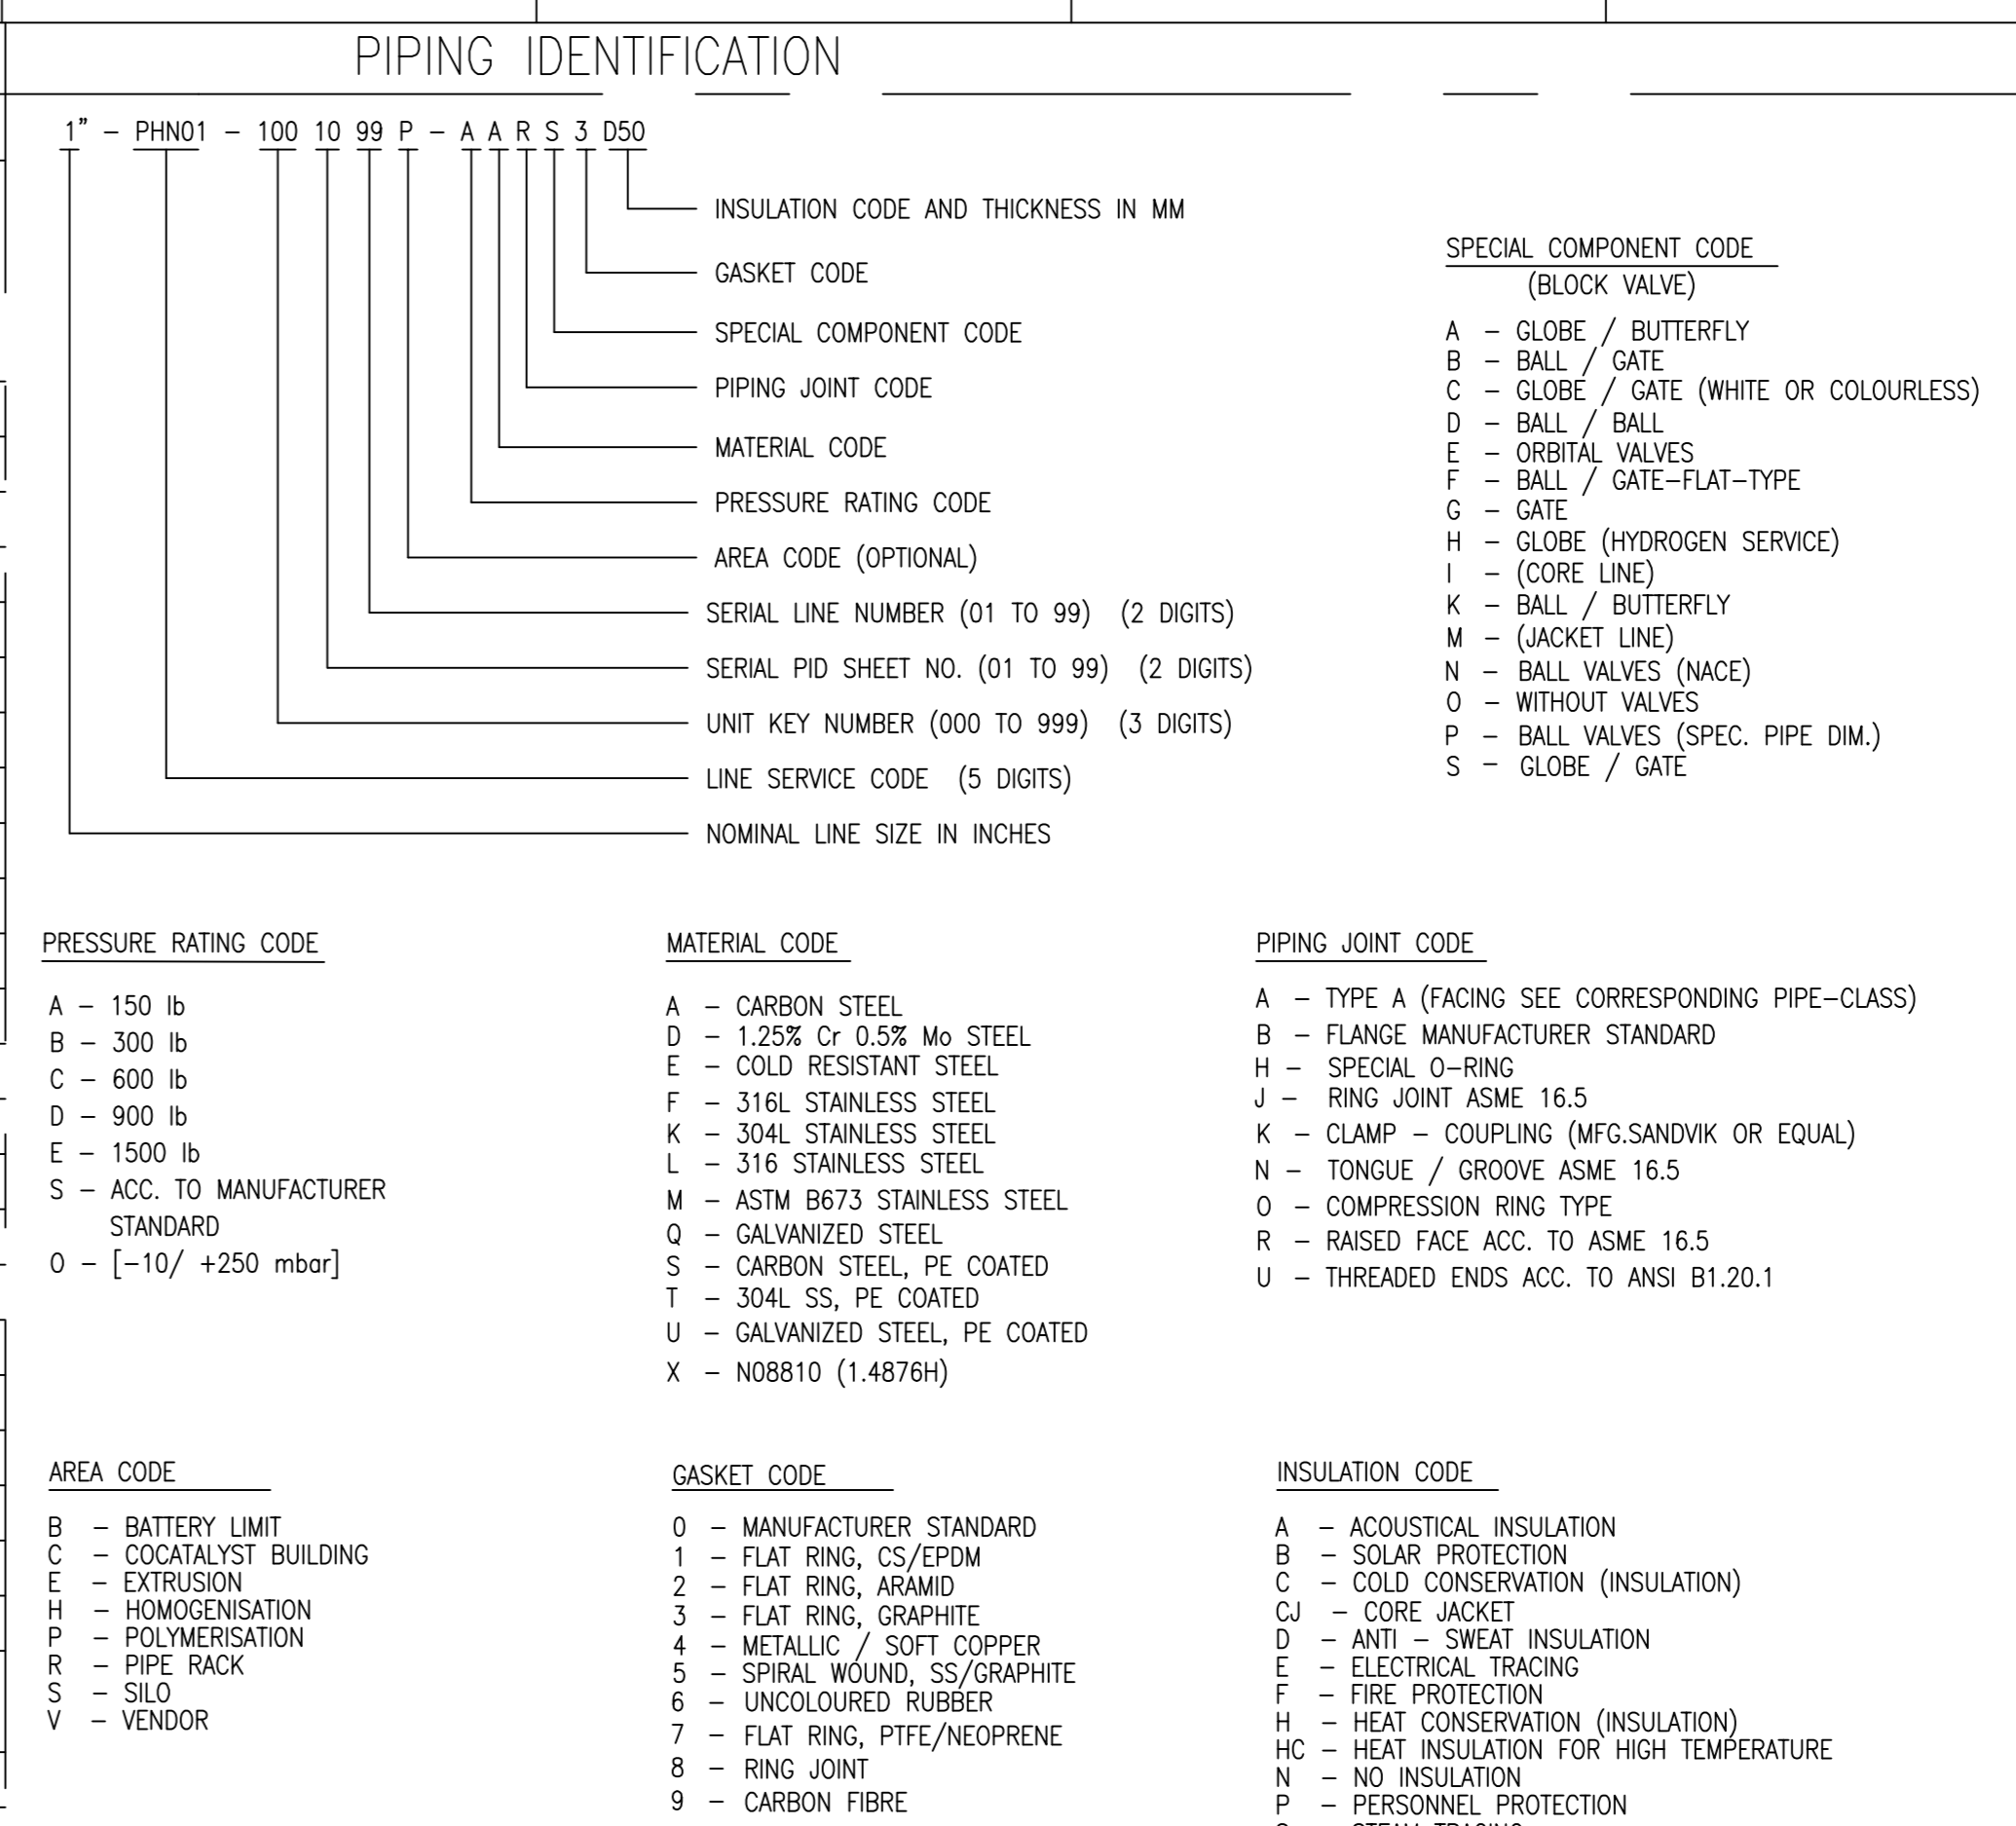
PIPING IDENTIFICATION

1" – PHN01 – 100 10 99 P – A A R S 3 D50

INSULATION CODE AND THICKNESS IN MM
GASKET CODE
SPECIAL COMPONENT CODE
PIPING JOINT CODE
MATERIAL CODE
PRESSURE RATING CODE
AREA CODE (OPTIONAL)
SERIAL LINE NUMBER (01 TO 99) (2 DIGITS)
SERIAL PID SHEET NO. (01 TO 99) (2 DIGITS)
UNIT KEY NUMBER (000 TO 999) (3 DIGITS)
LINE SERVICE CODE (5 DIGITS)
NOMINAL LINE SIZE IN INCHES

SPECIAL COMPONENT CODE
(BLOCK VALVE)

A – GLOBE / BUTTERFLY
B – BALL / GATE
C – GLOBE / GATE (WHITE OR COLOURLESS)
D – BALL / BALL
E – ORBITAL VALVES
F – BALL / GATE–FLAT–TYPE
G – GATE
H – GLOBE (HYDROGEN SERVICE)
I – (CORE LINE)
K – BALL / BUTTERFLY
M – (JACKET LINE)
N – BALL VALVES (NACE)
O – WITHOUT VALVES
P – BALL VALVES (SPEC. PIPE DIM.)
S – GLOBE / GATE

PRESSURE RATING CODE

A – 150 lb
B – 300 lb
C – 600 lb
D – 900 lb
E – 1500 lb
S – ACC. TO MANUFACTURER STANDARD
0 – [–10/ +250 mbar]

MATERIAL CODE

A – CARBON STEEL
D – 1.25% Cr 0.5% Mo STEEL
E – COLD RESISTANT STEEL
F – 316L STAINLESS STEEL
K – 304L STAINLESS STEEL
L – 316 STAINLESS STEEL
M – ASTM B673 STAINLESS STEEL
Q – GALVANIZED STEEL
S – CARBON STEEL, PE COATED
T – 304L SS, PE COATED
U – GALVANIZED STEEL, PE COATED
X – N08810 (1.4876H)

PIPING JOINT CODE

A – TYPE A (FACING SEE CORRESPONDING PIPE–CLASS)
B – FLANGE MANUFACTURER STANDARD
H – SPECIAL O–RING
J – RING JOINT ASME 16.5
K – CLAMP – COUPLING (MFG.SANDVIK OR EQUAL)
N – TONGUE / GROOVE ASME 16.5
O – COMPRESSION RING TYPE
R – RAISED FACE ACC. TO ASME 16.5
U – THREADED ENDS ACC. TO ANSI B1.20.1

AREA CODE

B – BATTERY LIMIT
C – COCATALYST BUILDING
E – EXTRUSION
H – HOMOGENISATION
P – POLYMERISATION
R – PIPE RACK
S – SILO
V – VENDOR

GASKET CODE

0 – MANUFACTURER STANDARD
1 – FLAT RING, CS/EPDM
2 – FLAT RING, ARAMID
3 – FLAT RING, GRAPHITE
4 – METALLIC / SOFT COPPER
5 – SPIRAL WOUND, SS/GRAPHITE
6 – UNCOLOURED RUBBER
7 – FLAT RING, PTFE/NEOPRENE
8 – RING JOINT
9 – CARBON FIBRE

INSULATION CODE

A – ACOUSTICAL INSULATION
B – SOLAR PROTECTION
C – COLD CONSERVATION (INSULATION)
CJ – CORE JACKET
D – ANTI – SWEAT INSULATION
E – ELECTRICAL TRACING
F – FIRE PROTECTION
H – HEAT CONSERVATION (INSULATION)
HC – HEAT INSULATION FOR HIGH TEMPERATURE
N – NO INSULATION
P – PERSONNEL PROTECTION
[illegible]